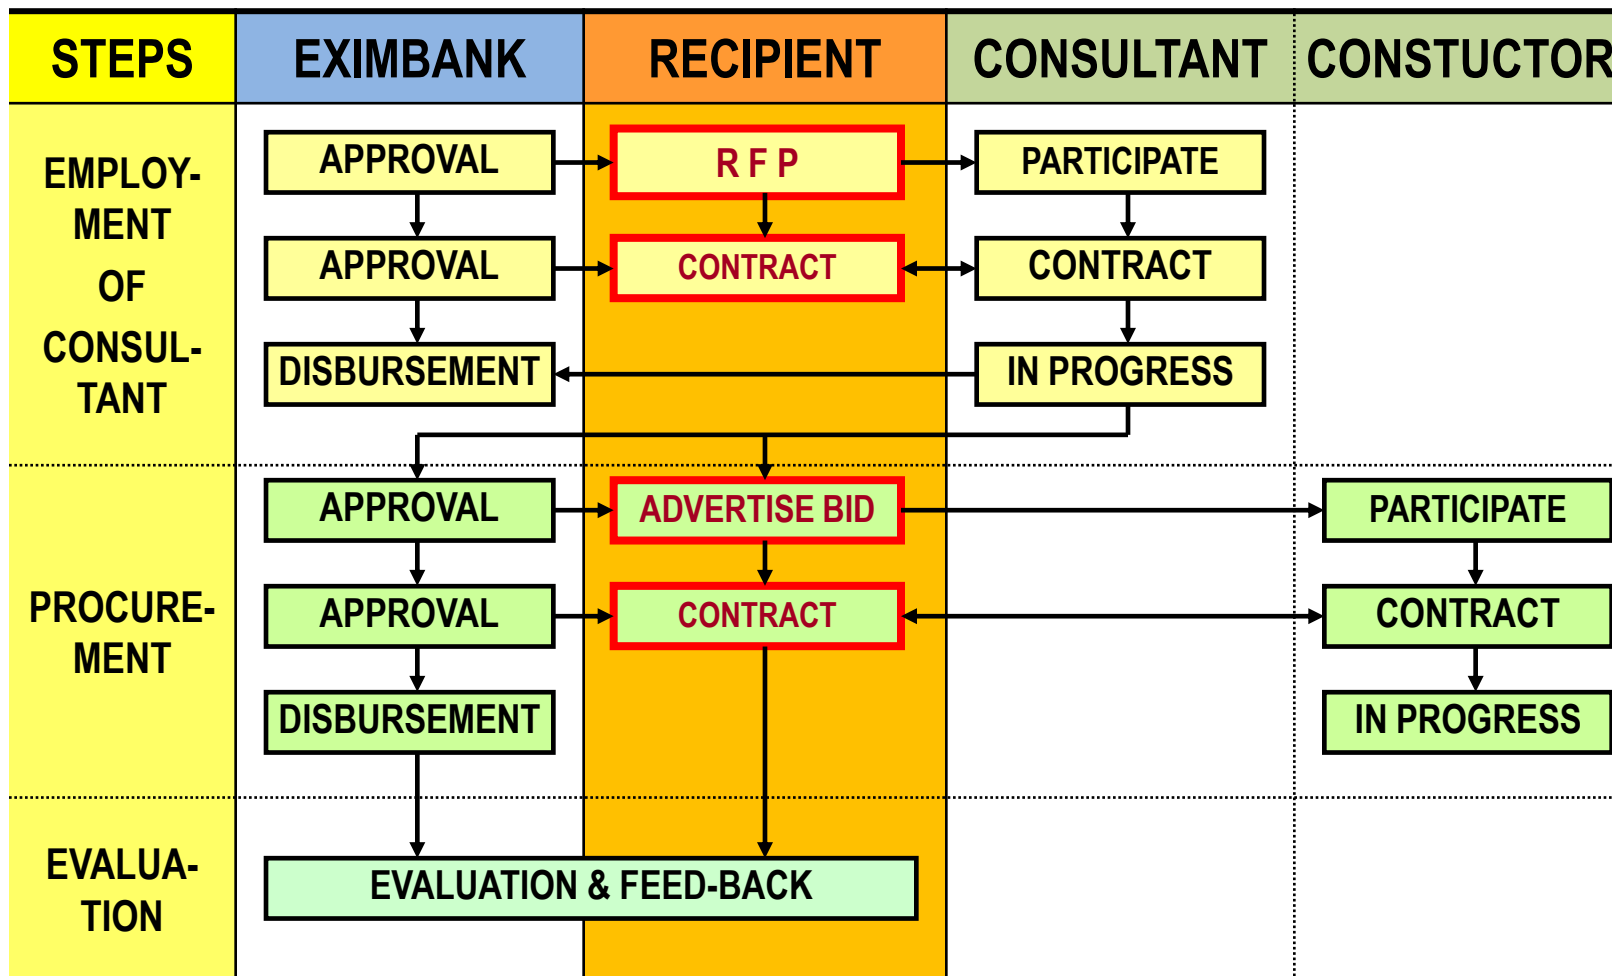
| STEPS | EXIMBANK | RECIPIENT | CONSULTANT | CONSTUCTOR |
|---|---|---|---|---|
| EMPLOYMENT OF CONSULTANT | APPROVAL | R F P | PARTICIPATE | |
| | APPROVAL | CONTRACT | CONTRACT | |
| | DISBURSEMENT | | IN PROGRESS | |
| PROCUREMENT | APPROVAL | ADVERTISE BID | | PARTICIPATE |
| | APPROVAL | CONTRACT | | CONTRACT |
| | DISBURSEMENT | | | IN PROGRESS |
| EVALUATION | EVALUATION & FEED-BACK | | | |